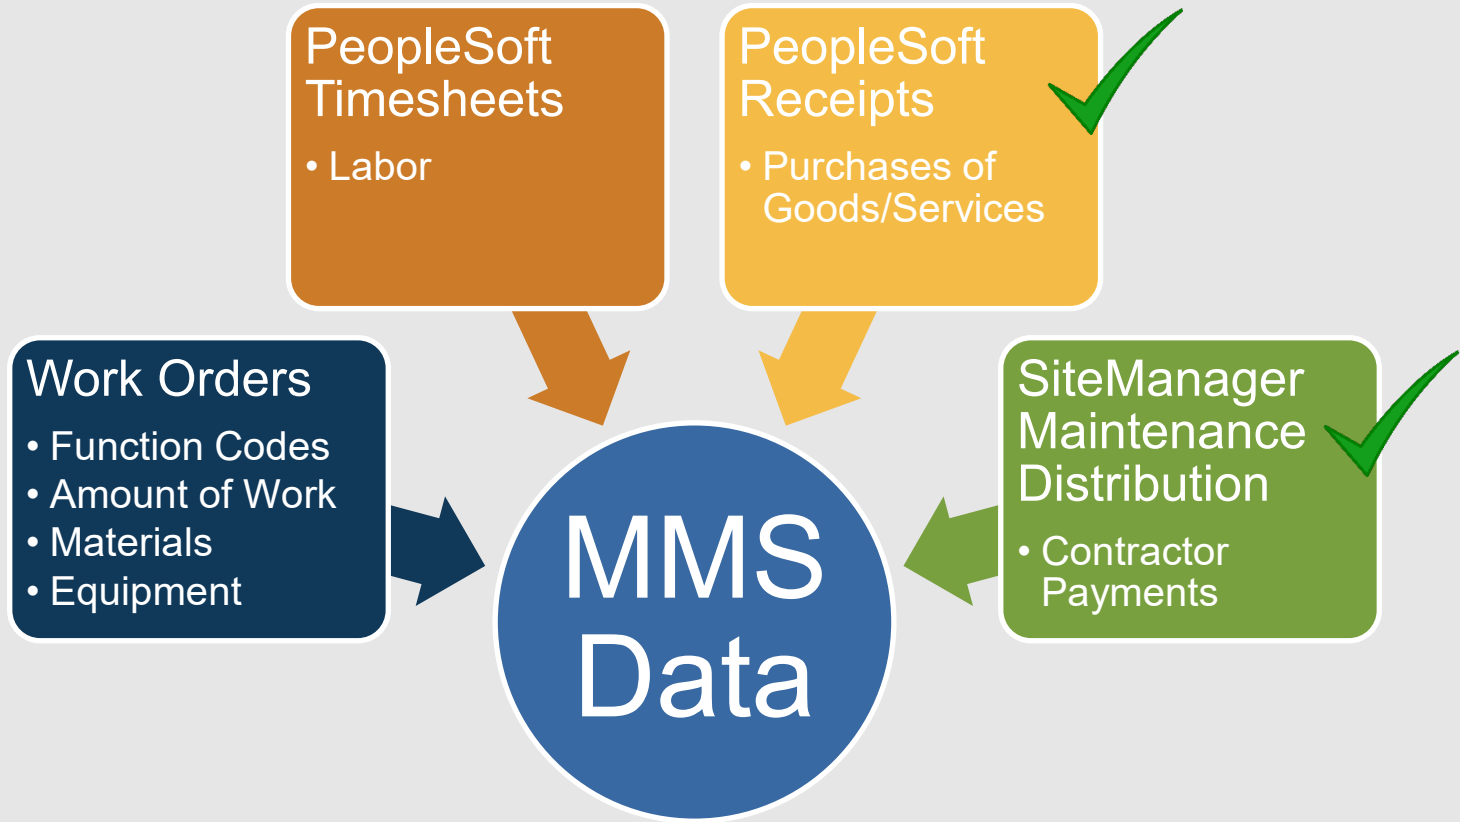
PeopleSoft Timesheets
• Labor

PeopleSoft Receipts
• Purchases of Goods/Services

Work Orders
• Function Codes
• Amount of Work
• Materials
• Equipment

SiteManager Maintenance Distribution
• Contractor Payments

MMS Data